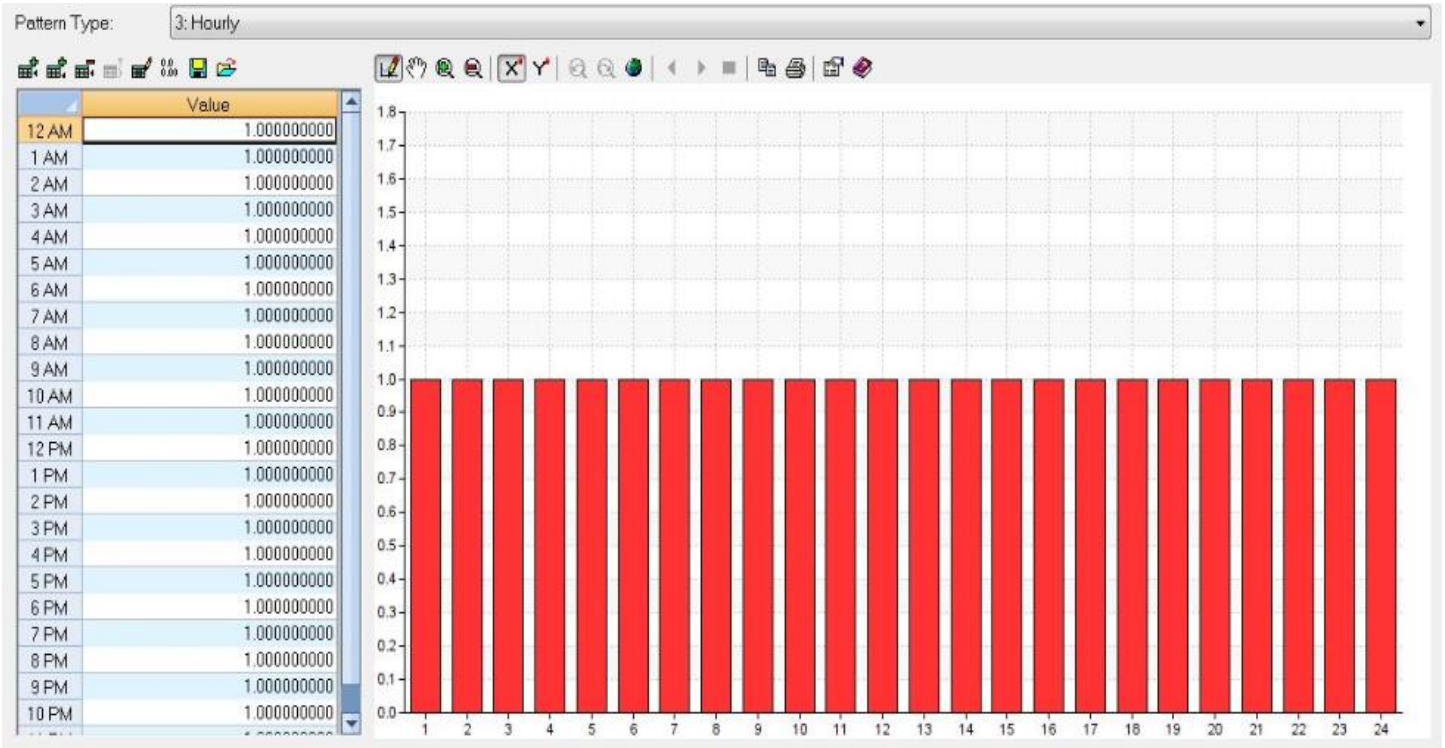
Pattern Type: 3: Hourly

| | Value |
|---|---|
| 12 AM | 1.000000000 |
| 1 AM | 1.000000000 |
| 2 AM | 1.000000000 |
| 3 AM | 1.000000000 |
| 4 AM | 1.000000000 |
| 5 AM | 1.000000000 |
| 6 AM | 1.000000000 |
| 7 AM | 1.000000000 |
| 8 AM | 1.000000000 |
| 9 AM | 1.000000000 |
| 10 AM | 1.000000000 |
| 11 AM | 1.000000000 |
| 12 PM | 1.000000000 |
| 1 PM | 1.000000000 |
| 2 PM | 1.000000000 |
| 3 PM | 1.000000000 |
| 4 PM | 1.000000000 |
| 5 PM | 1.000000000 |
| 6 PM | 1.000000000 |
| 7 PM | 1.000000000 |
| 8 PM | 1.000000000 |
| 9 PM | 1.000000000 |
| 10 PM | 1.000000000 |
| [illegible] | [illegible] |

1.8
1.7
1.6
1.5
1.4
1.3
1.2
1.1
1.0
0.9
0.8
0.7
0.6
0.5
0.4
0.3
0.2
0.1
0.0

1 2 3 4 5 6 7 8 9 10 11 12 13 14 15 16 17 18 19 20 21 22 23 24